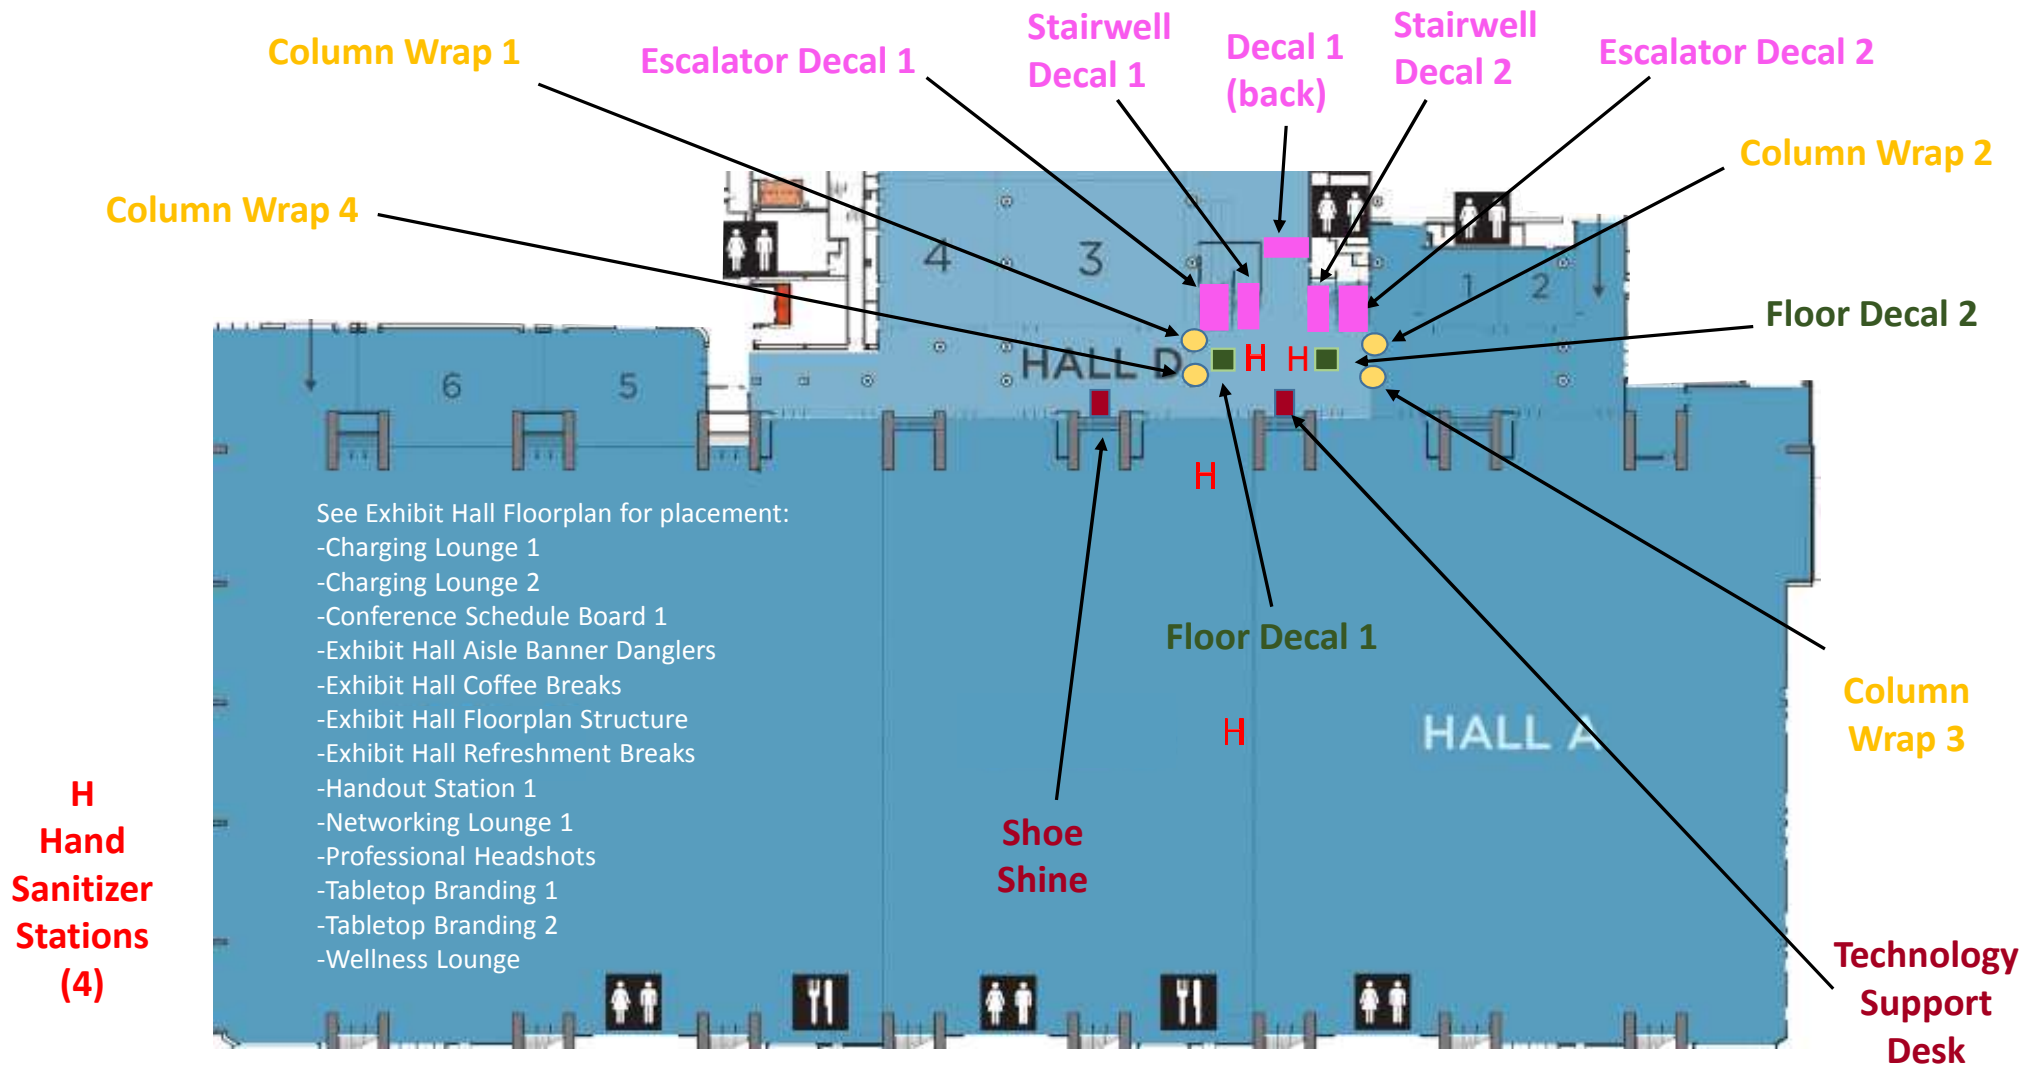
Column Wrap 1

Escalator Decal 1

Stairwell Decal 1

Decal 1 (back)

Stairwell Decal 2

Escalator Decal 2

Column Wrap 2

Column Wrap 4

Floor Decal 2

4

3

1

2

6

5

HALL D

H H

H

See Exhibit Hall Floorplan for placement:
-Charging Lounge 1
-Charging Lounge 2
-Conference Schedule Board 1
-Exhibit Hall Aisle Banner Danglers
-Exhibit Hall Coffee Breaks
-Exhibit Hall Floorplan Structure
-Exhibit Hall Refreshment Breaks
-Handout Station 1
-Networking Lounge 1
-Professional Headshots
-Tabletop Branding 1
-Tabletop Branding 2
-Wellness Lounge

Floor Decal 1

Column Wrap 3

H

HALL A

H
Hand Sanitizer Stations (4)

Shoe Shine

Technology Support Desk